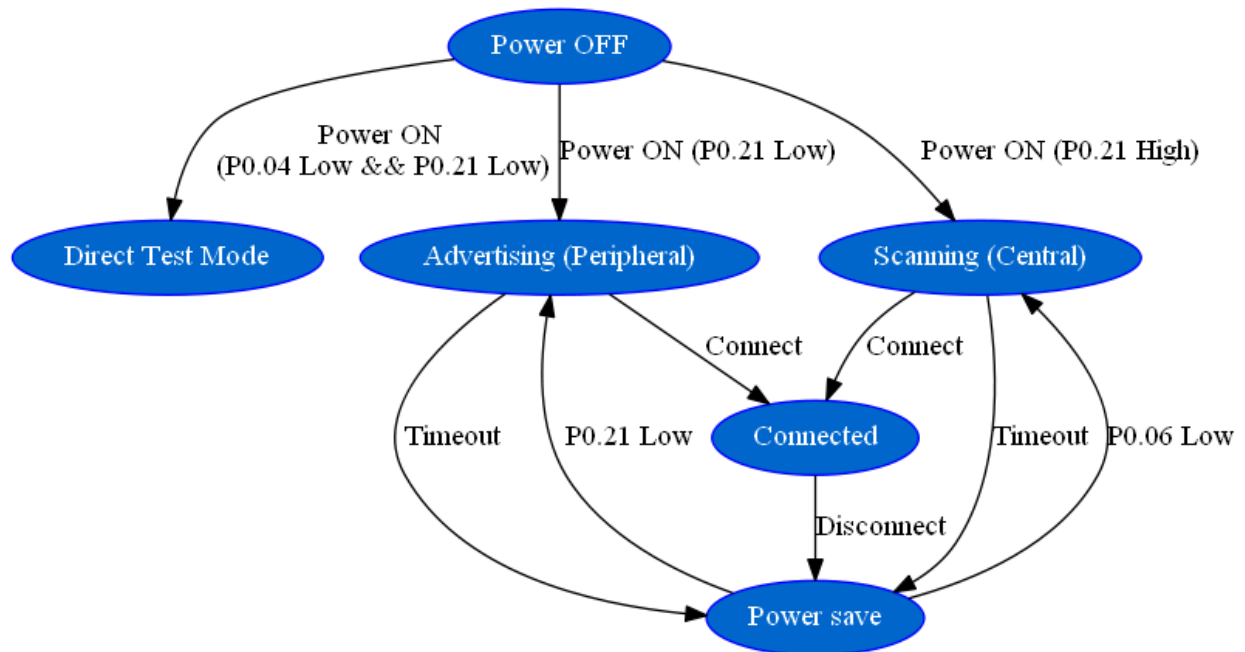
Power OFF

Power ON
(P0.04 Low && P0.21 Low)

Power ON (P0.21 Low)

Power ON (P0.21 High)

Direct Test Mode

Advertising (Peripheral)

Scanning (Central)

Connect

Connect

Timeout

P0.21 Low

Connected

Timeout

P0.06 Low

Disconnect

Power save